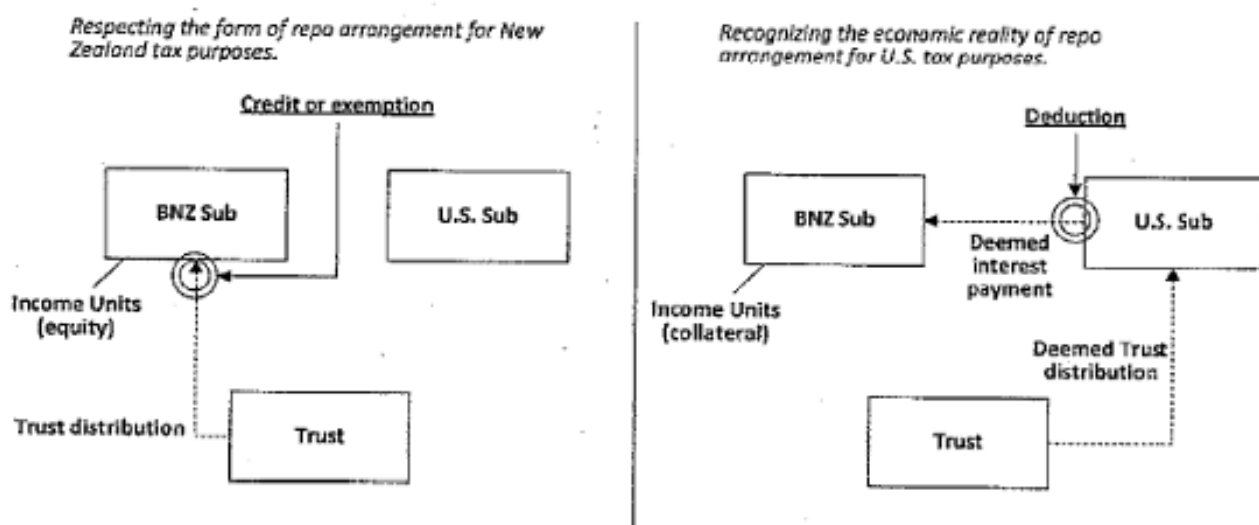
Respecting the form of repo arrangement for New Zealand tax purposes.

Credit or exemption

BNZ Sub

U.S. Sub

Income Units (equity)

Trust distribution

Trust

Recognizing the economic reality of repo arrangement for U.S. tax purposes.

Deduction

BNZ Sub

U.S. Sub

Deemed interest payment

Income Units (collateral)

Deemed Trust distribution

Trust